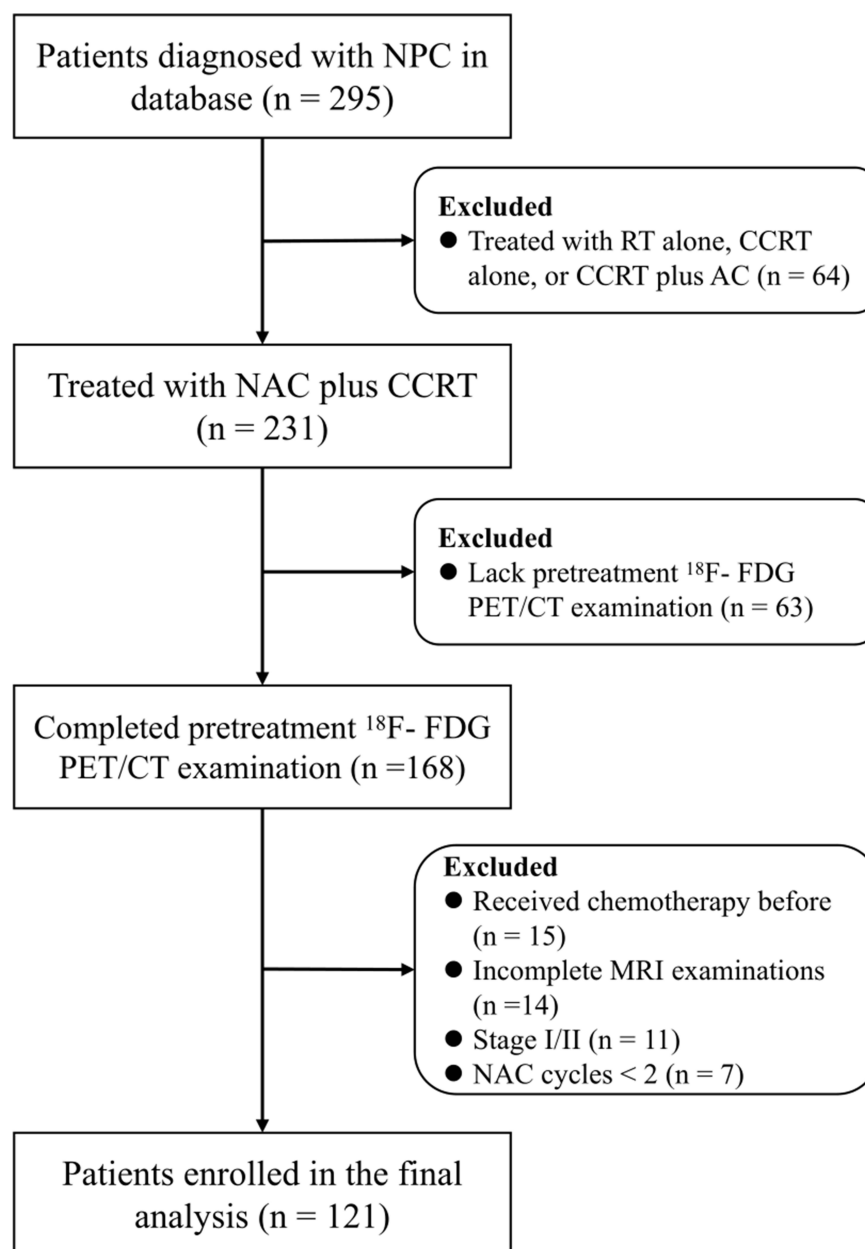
Patients diagnosed with NPC in database (n = 295)

Excluded
● Treated with RT alone, CCRT alone, or CCRT plus AC (n = 64)

Treated with NAC plus CCRT (n = 231)

Excluded
● Lack pretreatment $^{18}$F- FDG PET/CT examination (n = 63)

Completed pretreatment $^{18}$F- FDG PET/CT examination (n =168)

Excluded
● Received chemotherapy before (n = 15)
● Incomplete MRI examinations (n =14)
● Stage I/II (n = 11)
● NAC cycles < 2 (n = 7)

Patients enrolled in the final analysis (n = 121)